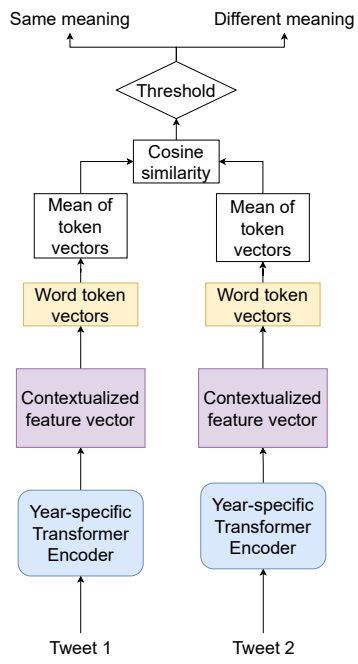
Same meaning

Different meaning

Threshold

Cosine similarity

Mean of token vectors

Mean of token vectors

Word token vectors

Word token vectors

Contextualized feature vector

Contextualized feature vector

Year-specific Transformer Encoder

Year-specific Transformer Encoder

Tweet 1

Tweet 2